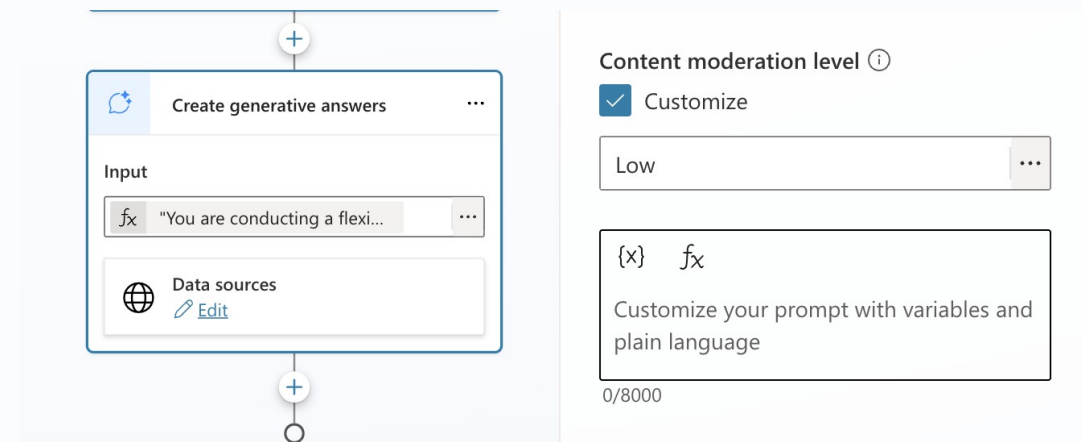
Create generative answers

Input

fx "You are conducting a flexi...

Data sources
Edit

Content moderation level

Customize

Low

{x} fx

Customize your prompt with variables and plain language

0/8000